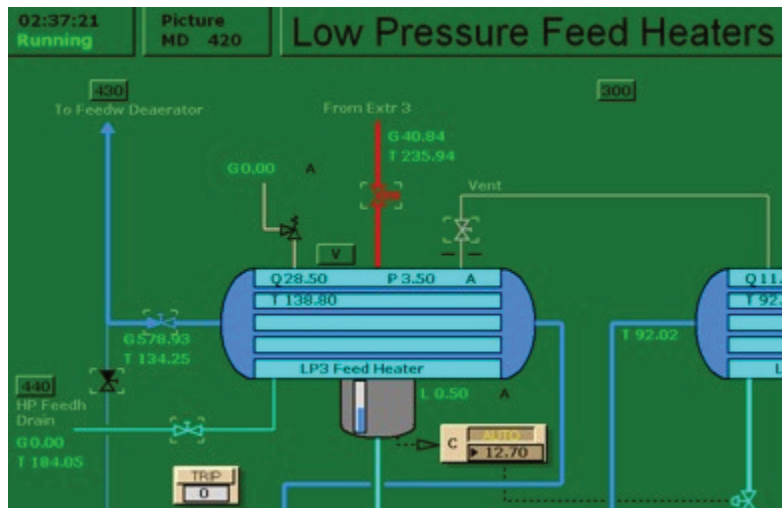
02:37:21
Running

Picture
MD 420

Low Pressure Feed Heaters

430
To Feedw Deaerator

From Extr 3
G 40.84
T 235.94

300

G 0.00 A

Vent

V

Q 28.50 P 3.50 A
T 138.80

Q 11.
T 92.

G 578.93
T 134.25

T 92.02

LP3 Feed Heater

440
HP Feedh Drain
G 0.00
T 184.05

L 0.50 A

C AUTO
12.70

TRIP
0